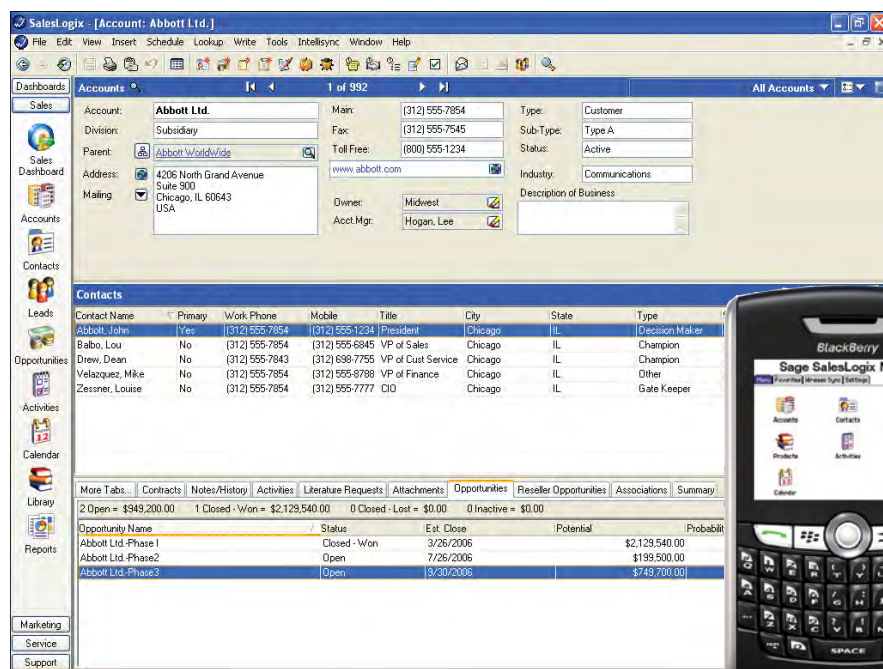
SalesLogix - [Account: Abbott Ltd.]

File Edit View Insert Schedule Lookup Write Tools Intellisync Window Help

Dashboards
Sales
Sales Dashboard
Accounts
Contacts
Leads
Opportunities
Activities
Calendar
Library
Reports
Marketing
Service
Support

Accounts 1 of 992 All Accounts

Account: Abbott Ltd.
Division: Subsidiary
Parent: Abbott WorldWide
Address: 4206 North Grand Avenue Suite 900 Chicago, IL 60643 USA
Mailing:

Main: (312) 555-7854
Fax: (312) 555-7545
Toll Free: (800) 555-1234
www.abbott.com
Owner: Midwest
Acct.Mgr: Hogan, Lee

Type: Customer
Sub-Type: Type A
Status: Active
Industry: Communications
Description of Business

Contacts

| Contact Name | Primary | Work Phone | Mobile | Title | City | State | Type |
|---|---|---|---|---|---|---|---|
| Abbott, John | Yes | (312) 555-7854 | (312) 555-1234 | President | Chicago | IL | Decision Maker |
| Balbo, Lou | No | (312) 555-7854 | (312) 555-6845 | VP of Sales | Chicago | IL | Champion |
| Drew, Dean | No | (312) 555-7843 | (312) 698-7755 | VP of Cust Service | Chicago | IL | Champion |
| Velazquez, Mike | No | (312) 555-7854 | (312) 555-8788 | VP of Finance | Chicago | IL | Other |
| Zessner, Louise | No | (312) 555-7854 | (312) 555-7777 | CIO | Chicago | IL | Gate Keeper |

More Tabs... Contracts Notes/History Activities Literature Requests Attachments Opportunities Reseller Opportunities Associations Summary

2 Open = $949,200.00 1 Closed - Won = $2,129,540.00 0 Closed - Lost = $0.00 0 Inactive = $0.00

| Opportunity Name | Status | Est. Close | Potential | Probabili |
|---|---|---|---|---|
| Abbott Ltd.-Phase I | Closed - Won | 3/26/2006 | $2,129,540.00 | |
| Abbott Ltd.-Phase2 | Open | 7/26/2006 | $199,500.00 | |
| Abbott Ltd.-Phase3 | Open | 3/30/2006 | $749,700.00 | |

BlackBerry
Sage SalesLogix M
Menu Favorites Wireless Sync Settings
Accounts Contacts
Products Activities
Calendar
SPACE